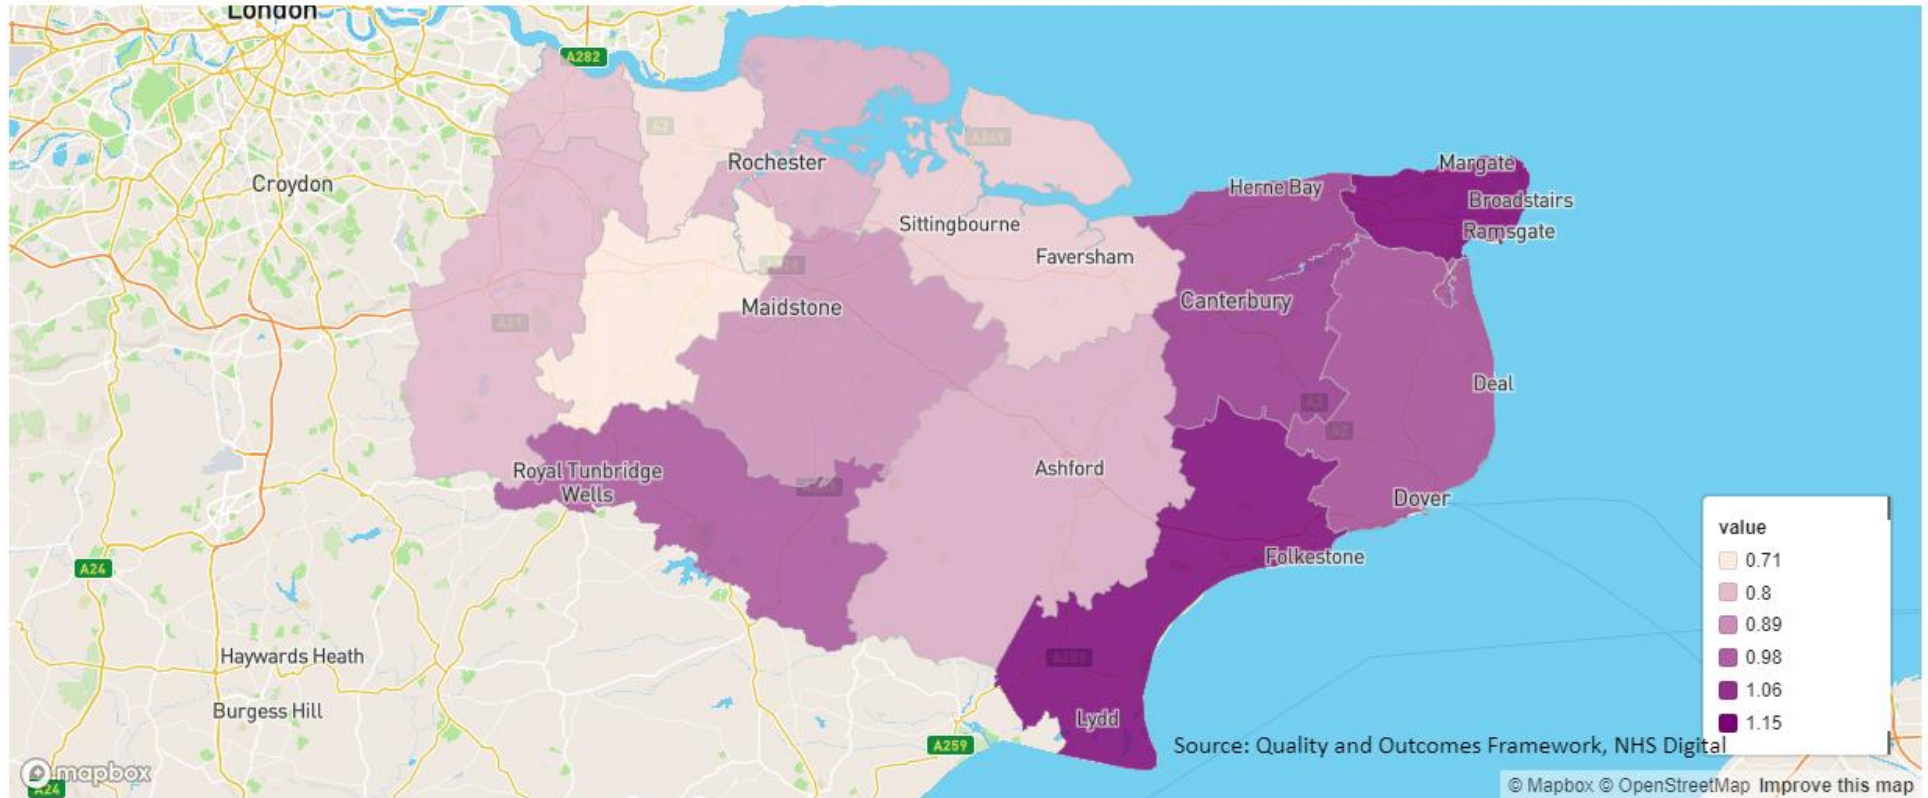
London
A282
Rochester
Croydon
Sittingbourne
Faversham
Herne Bay
Margate
Broadstairs
Ramsgate
Canterbury
Maidstone
Deal
Royal Tunbridge Wells
Ashford
Dover
Folkestone
A24
Haywards Heath
Burgess Hill
Lydd
A259
mapbox
A24
value
0.71
0.8
0.89
0.98
1.06
1.15
Source: Quality and Outcomes Framework, NHS Digital
© Mapbox © OpenStreetMap Improve this map